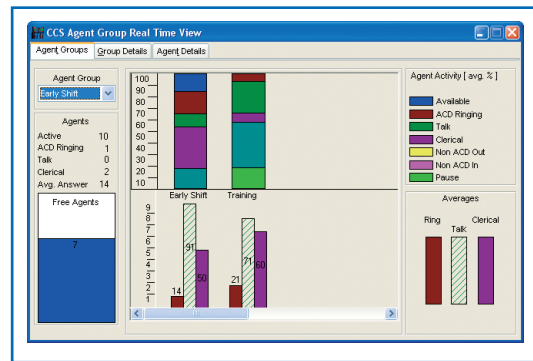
CCS Agent Group Real Time View

Agent Groups | Group Details | Agent Details

Agent Group
Early Shift

Agents
Active 10
ACD Ringing 1
Talk 0
Clerical 2
Avg. Answer 14

Free Agents
7

100
90
80
70
60
50
40
30
20
10

Early Shift
Training

9
8
7
6
5
4
3
2
1

14
91
50
21
71
60

Agent Activity [ avg. % ]

Available
ACD Ringing
Talk
Clerical
Non ACD Out
Non ACD In
Pause

Averages
Ring
Talk
Clerical